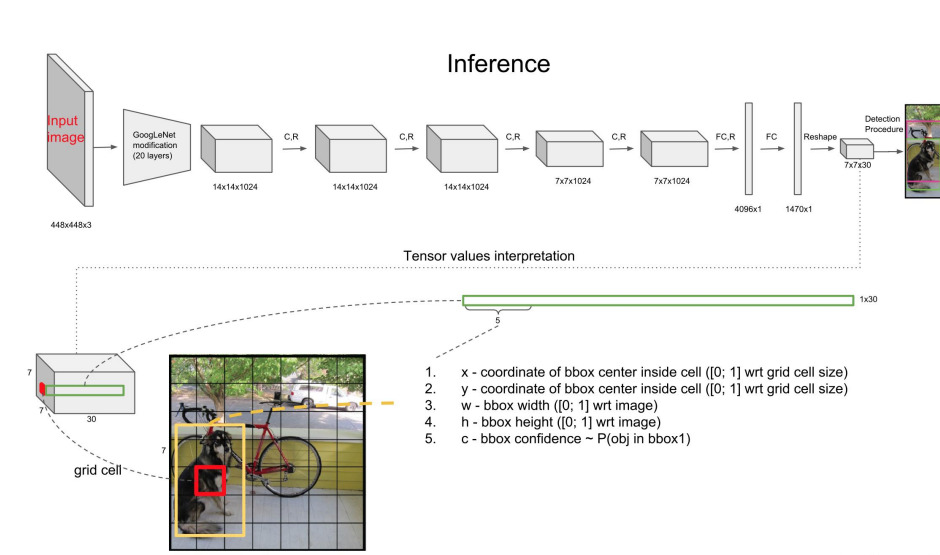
Inference

Input image

448x448x3

GoogLeNet modification (20 layers)

14x14x1024

C,R

14x14x1024

C,R

14x14x1024

C,R

7x7x1024

C,R

7x7x1024

FC,R

4096x1

FC

1470x1

Reshape

7x7x30

Detection Procedure

Tensor values interpretation

1x30

5

7

7

30

grid cell

7

1. x - coordinate of bbox center inside cell ([0; 1] wrt grid cell size)
2. y - coordinate of bbox center inside cell ([0; 1] wrt grid cell size)
3. w - bbox width ([0; 1] wrt image)
4. h - bbox height ([0; 1] wrt image)
5. c - bbox confidence ~ P(obj in bbox1)